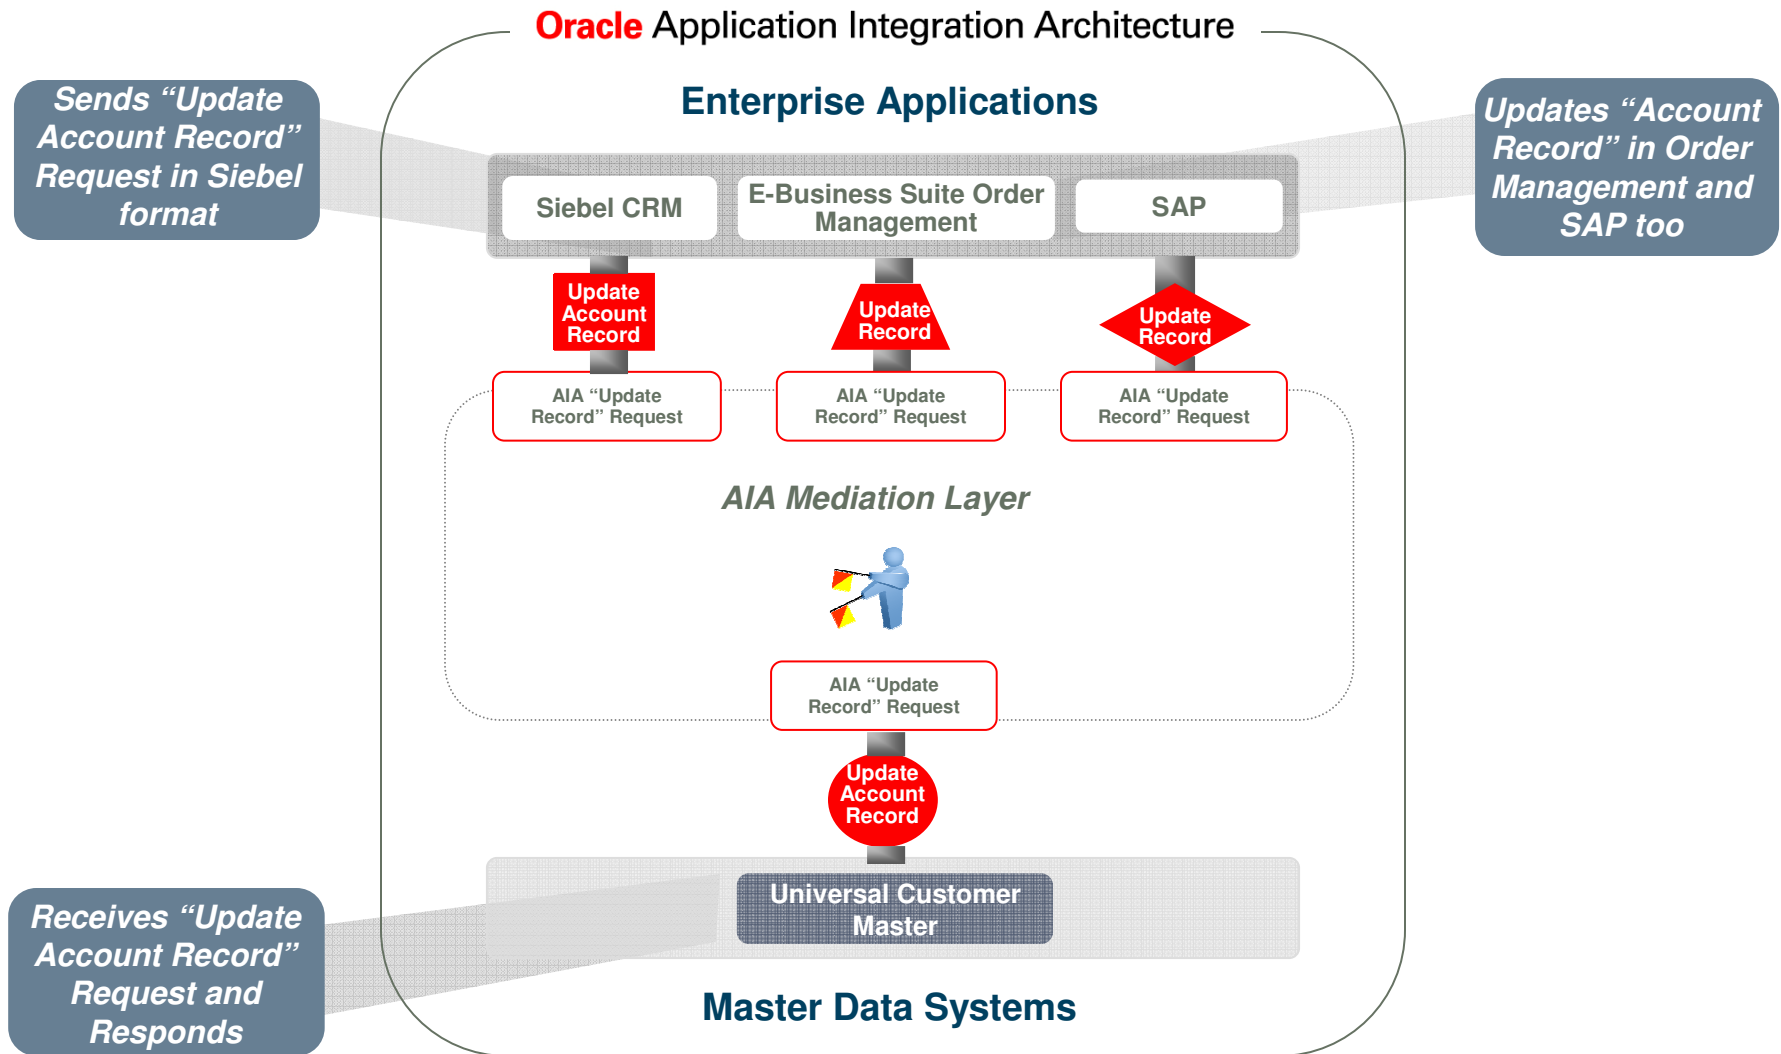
Oracle Application Integration Architecture

Sends “Update Account Record” Request in Siebel format

Enterprise Applications

Updates “Account Record” in Order Management and SAP too

Siebel CRM

E-Business Suite Order Management

SAP

Update Account Record

Update Record

Update Record

AIA “Update Record” Request

AIA “Update Record” Request

AIA “Update Record” Request

AIA Mediation Layer

AIA “Update Record” Request

Update Account Record

Universal Customer Master

Receives “Update Account Record” Request and Responds

Master Data Systems